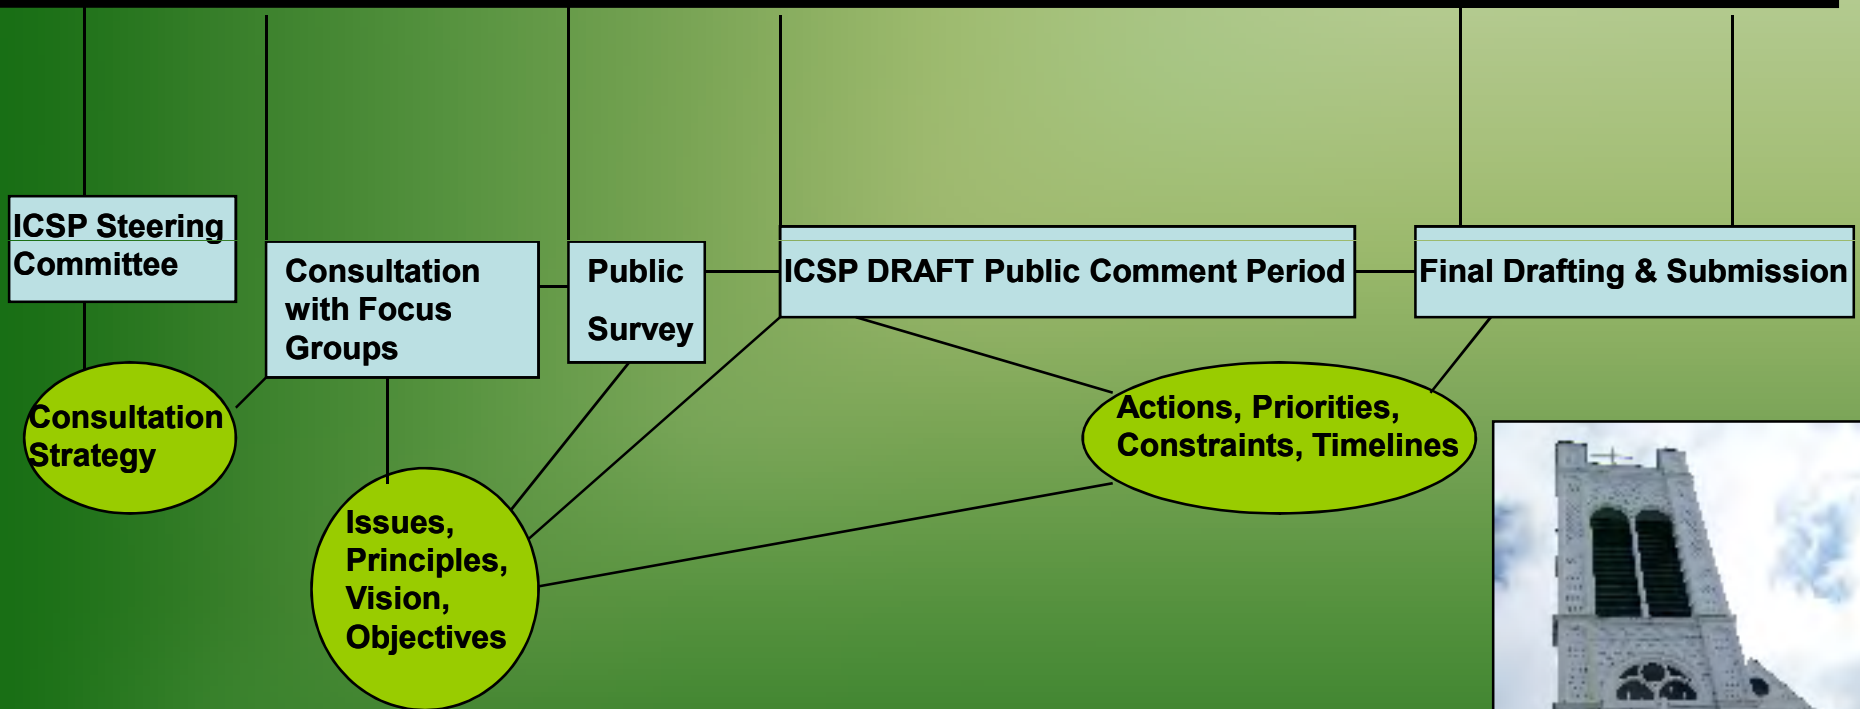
ICSP Steering Committee

Consultation with Focus Groups

Public Survey

ICSP DRAFT Public Comment Period

Final Drafting & Submission

Consultation Strategy

Issues, Principles, Vision, Objectives

Actions, Priorities, Constraints, Timelines